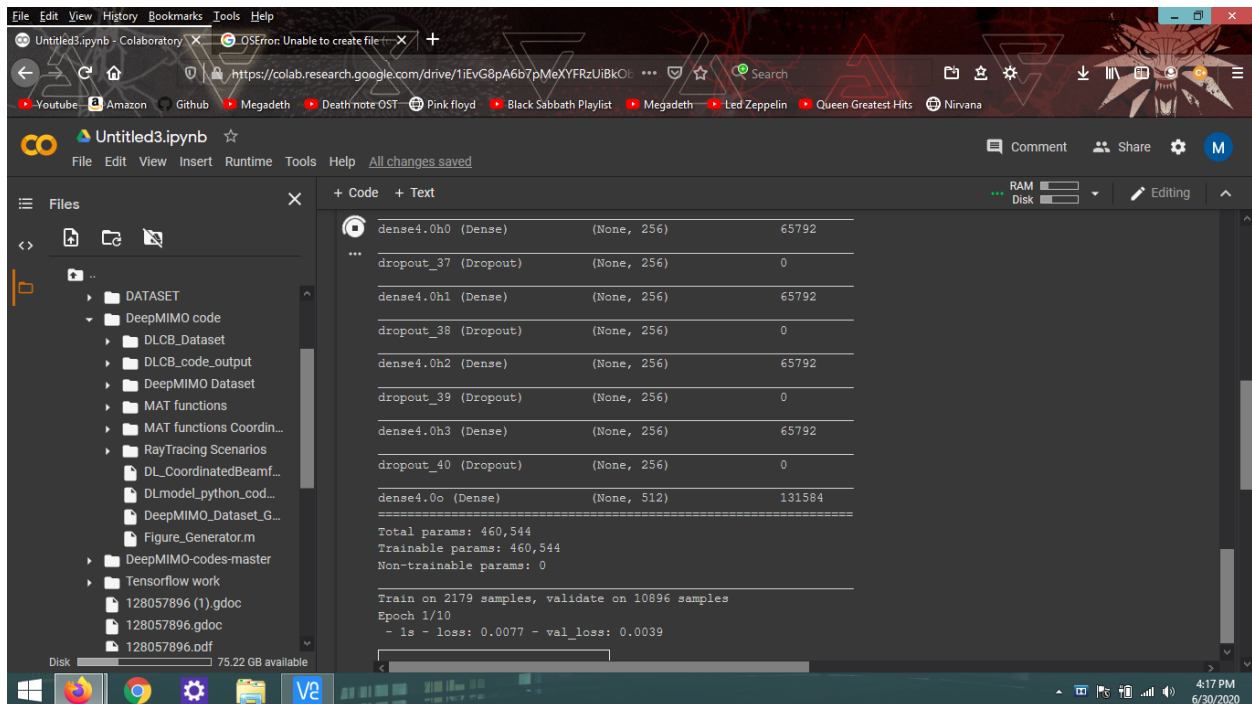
File Edit View History Bookmarks Tools Help

Untitled3.ipynb - Colaboratory ×
OSError: Unable to create file ×
+

https://colab.research.google.com/drive/1iEvG8pA6b7pMeXYFRzUiBkOb ••• Search

Youtube Amazon Github Megadeth Death note OST Pink floyd Black Sabbath Playlist Megadeth Led Zeppelin Queen Greatest Hits Nirvana

CO Untitled3.ipynb ☆
File Edit View Insert Runtime Tools Help All changes saved

Comment Share M

Files ×
+ Code + Text
RAM Disk
Editing

..
DATASET
DeepMIMO code
DLCB_Dataset
DLCB_code_output
DeepMIMO Dataset
MAT functions
MAT functions Coordin...
RayTracing Scenarios
DL_CoordinatedBeamf...
DLmodel_python_cod...
DeepMIMO_Dataset_G...
Figure_Generator.m
DeepMIMO-codes-master
Tensorflow work
128057896 (1).gdoc
128057896.gdoc
128057896.pdf
Disk 75.22 GB available

| | | |
|---|---|---|
| dense4.0h0 (Dense) | (None, 256) | 65792 |
| dropout_37 (Dropout) | (None, 256) | 0 |
| dense4.0h1 (Dense) | (None, 256) | 65792 |
| dropout_38 (Dropout) | (None, 256) | 0 |
| dense4.0h2 (Dense) | (None, 256) | 65792 |
| dropout_39 (Dropout) | (None, 256) | 0 |
| dense4.0h3 (Dense) | (None, 256) | 65792 |
| dropout_40 (Dropout) | (None, 256) | 0 |
| dense4.0o (Dense) | (None, 512) | 131584 |

Total params: 460,544
Trainable params: 460,544
Non-trainable params: 0

Train on 2179 samples, validate on 10896 samples
Epoch 1/10
 - 1s - loss: 0.0077 - val_loss: 0.0039

4:17 PM
6/30/2020